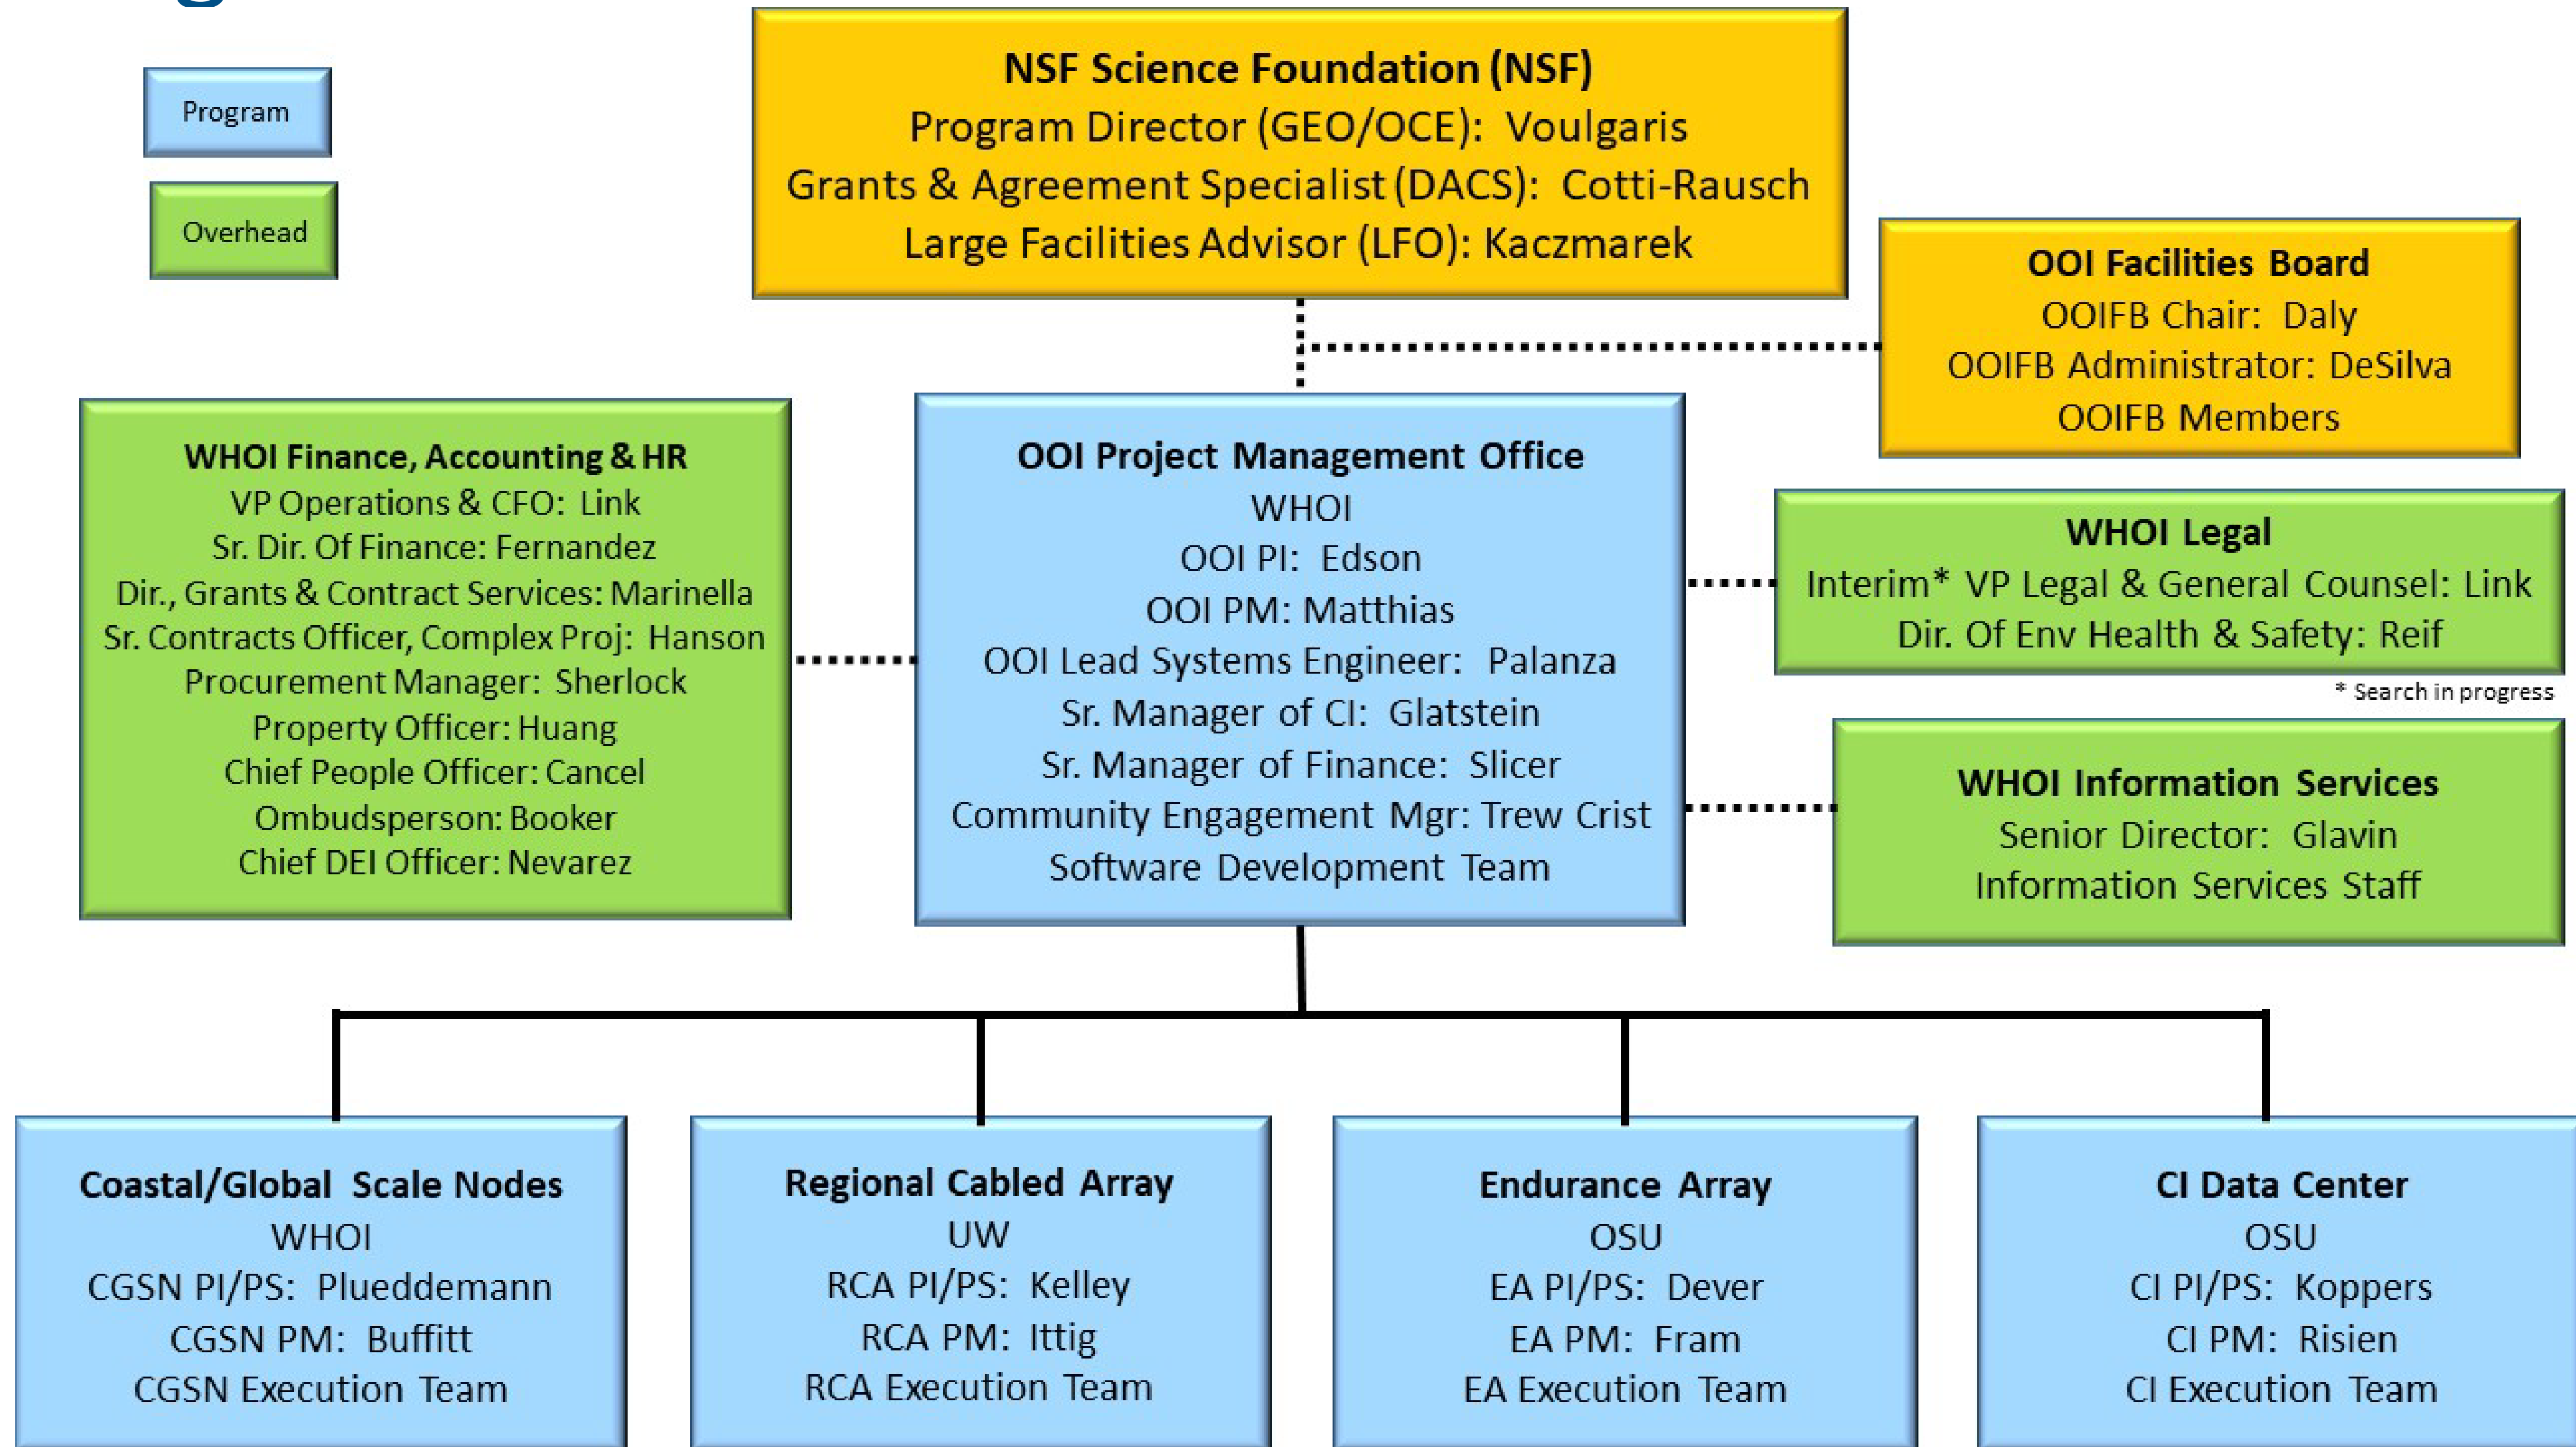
Program

Overhead

NSF Science Foundation (NSF)
Program Director (GEO/OCE): Voulgaris
Grants & Agreement Specialist (DACS): Cotti-Rausch
Large Facilities Advisor (LFO): Kaczmarek

OOI Facilities Board
OOIFB Chair: Daly
OOIFB Administrator: DeSilva
OOIFB Members

WHOI Finance, Accounting & HR
VP Operations & CFO: Link
Sr. Dir. Of Finance: Fernandez
Dir., Grants & Contract Services: Marinella
Sr. Contracts Officer, Complex Proj: Hanson
Procurement Manager: Sherlock
Property Officer: Huang
Chief People Officer: Cancel
Ombudsperson: Booker
Chief DEI Officer: Nevarez

OOI Project Management Office
WHOI
OOI PI: Edson
OOI PM: Matthias
OOI Lead Systems Engineer: Palanza
Sr. Manager of CI: Glatstein
Sr. Manager of Finance: Slicer
Community Engagement Mgr: Trew Crist
Software Development Team

WHOI Legal
Interim* VP Legal & General Counsel: Link
Dir. Of Env Health & Safety: Reif

* Search in progress

WHOI Information Services
Senior Director: Glavin
Information Services Staff

Coastal/Global Scale Nodes
WHOI
CGSN PI/PS: Plueddemann
CGSN PM: Buffitt
CGSN Execution Team

Regional Cabled Array
UW
RCA PI/PS: Kelley
RCA PM: Ittig
RCA Execution Team

Endurance Array
OSU
EA PI/PS: Dever
EA PM: Fram
EA Execution Team

CI Data Center
OSU
CI PI/PS: Koppers
CI PM: Risien
CI Execution Team